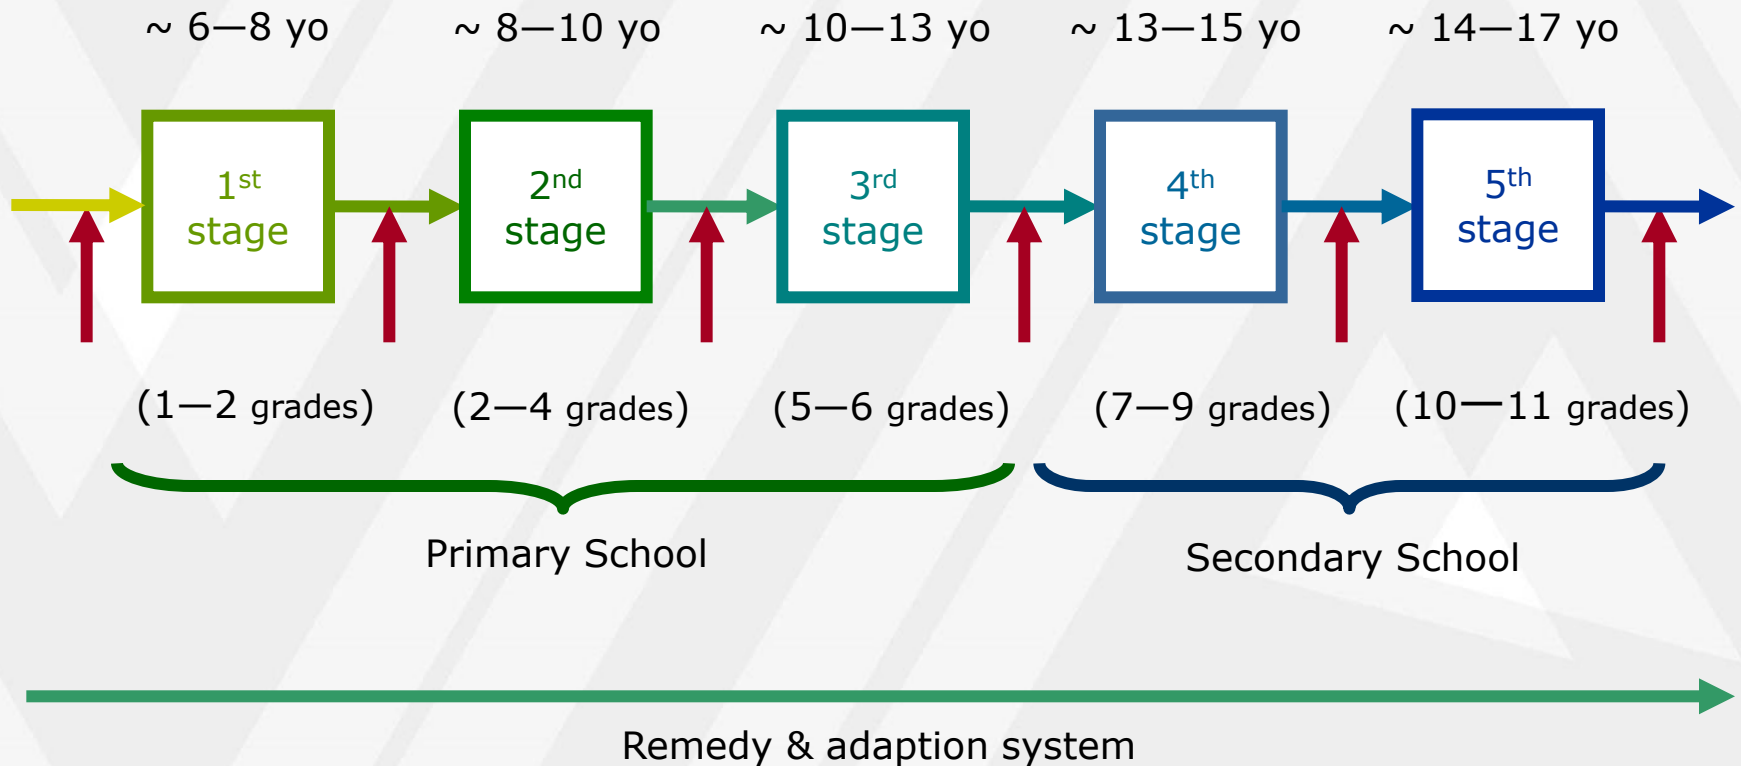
~ 6—8 yo ~ 8—10 yo ~ 10—13 yo ~ 13—15 yo ~ 14—17 yo

$1^{st}$ stage

$2^{nd}$ stage

$3^{rd}$ stage

$4^{th}$ stage

$5^{th}$ stage

(1—2 grades) (2—4 grades) (5—6 grades) (7—9 grades) (10—11 grades)

Primary School

Secondary School

Remedy & adaption system